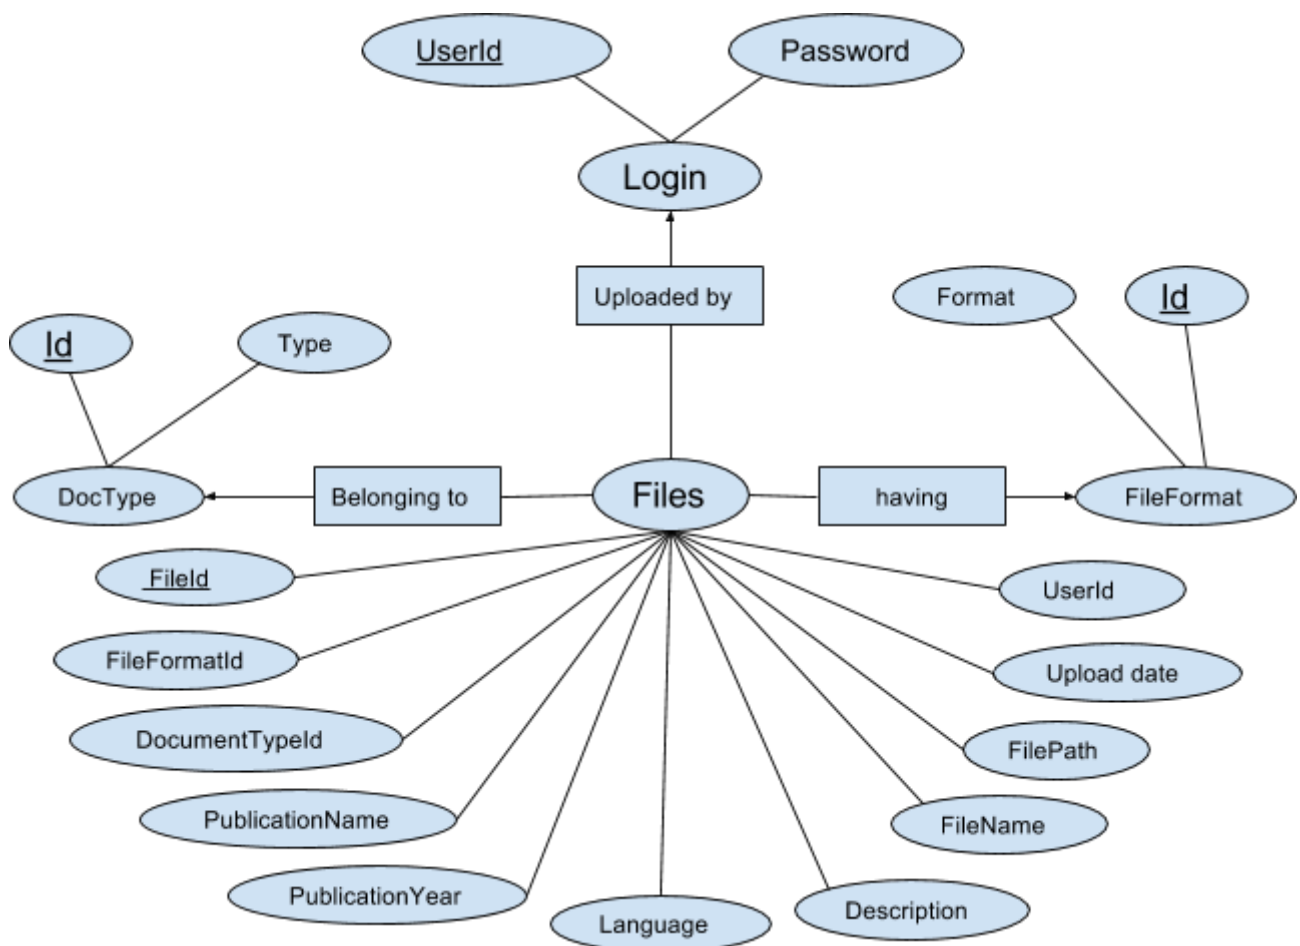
UserId
Password
Login
Uploaded by
Format
Id
Id
Type
DocType
Belonging to
Files
having
FileFormat
FileId
UserId
FileFormatId
Upload date
DocumentTypeId
FilePath
PublicationName
FileName
PublicationYear
Language
Description